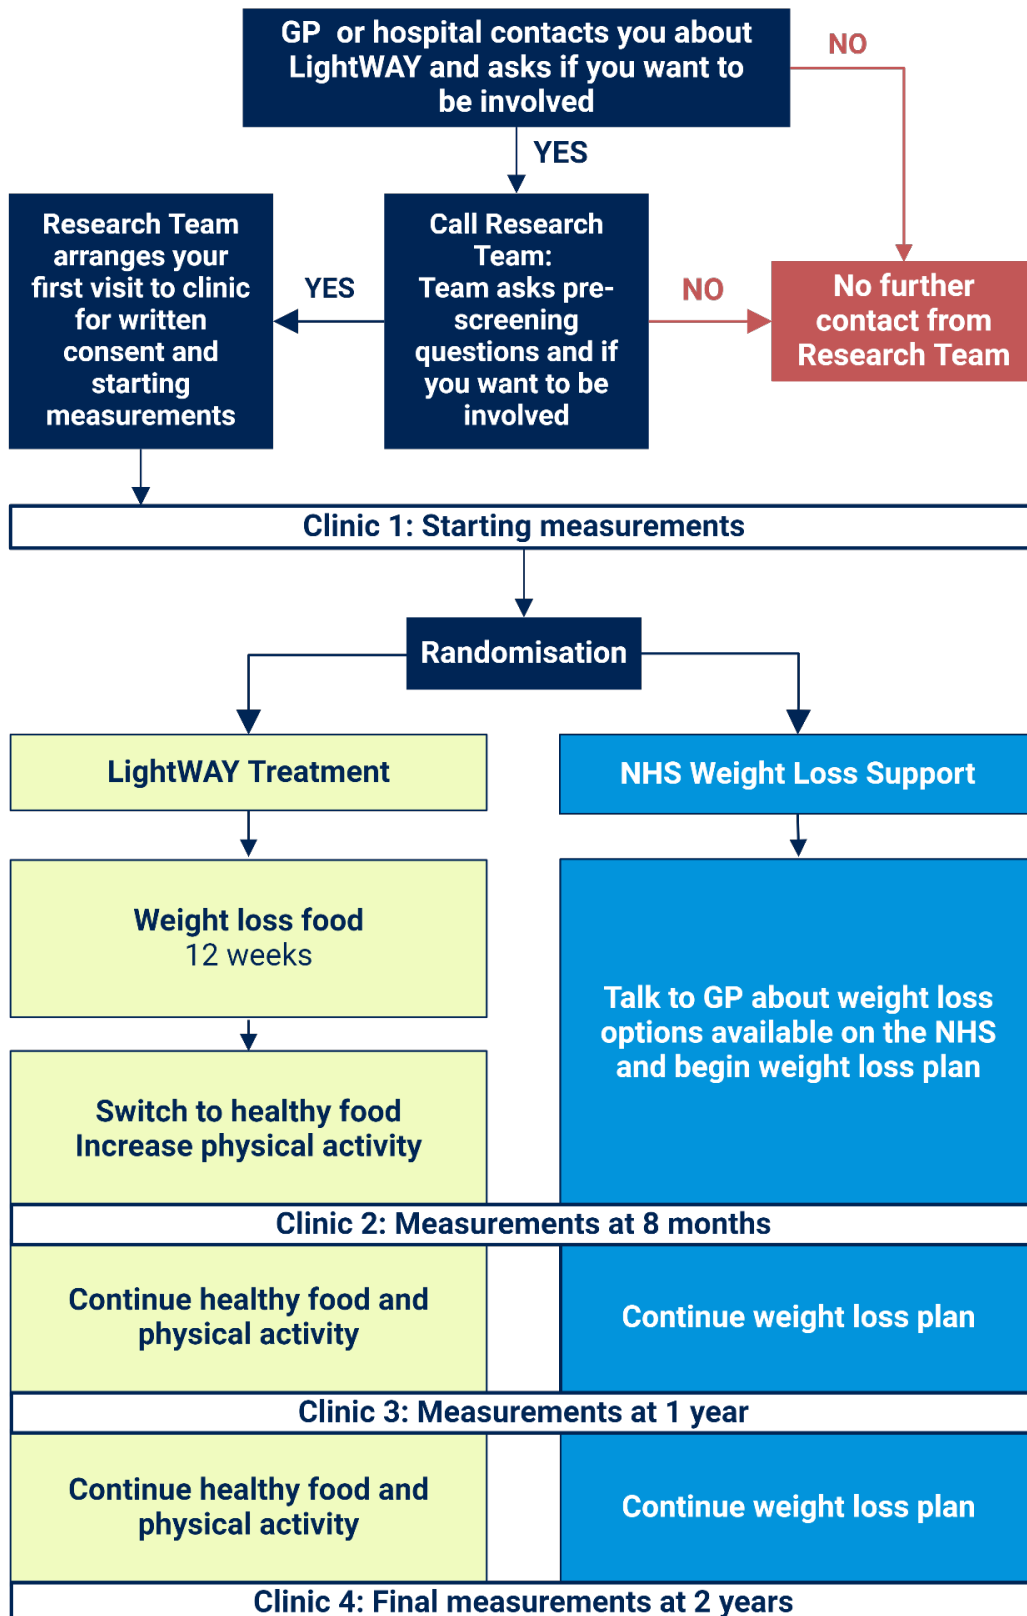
GP or hospital contacts you about LightWAY and asks if you want to be involved

NO

YES

Research Team arranges your first visit to clinic for written consent and starting measurements

YES

Call Research Team: Team asks pre-screening questions and if you want to be involved

NO

No further contact from Research Team

Clinic 1: Starting measurements

Randomisation

LightWAY Treatment

NHS Weight Loss Support

Weight loss food
12 weeks

Switch to healthy food
Increase physical activity

Talk to GP about weight loss options available on the NHS and begin weight loss plan

Clinic 2: Measurements at 8 months

Continue healthy food and physical activity

Continue weight loss plan

Clinic 3: Measurements at 1 year

Continue healthy food and physical activity

Continue weight loss plan

Clinic 4: Final measurements at 2 years